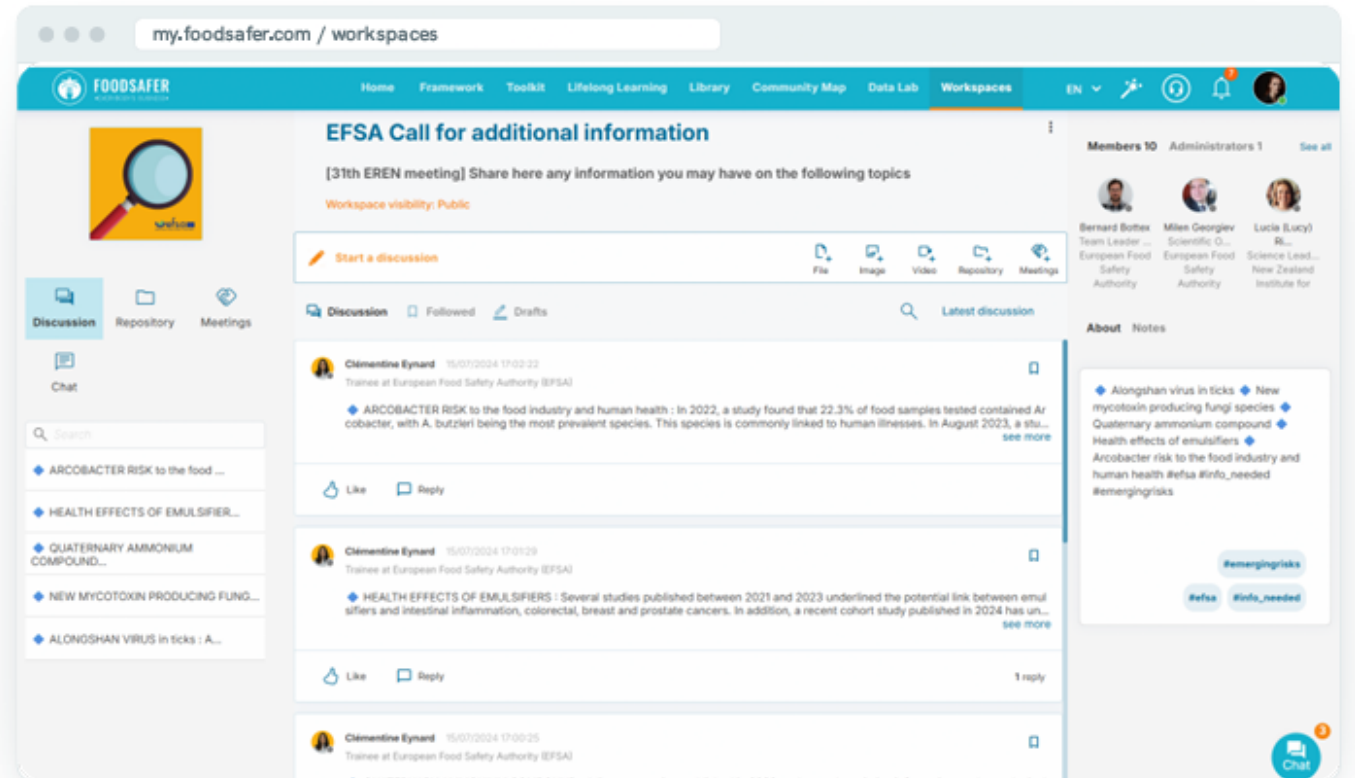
my.foodsafer.com / workspaces

FOODSAFER

Home Framework Toolkit Lifelong Learning Library Community Map Data Lab Workspaces EN 7

efsa

Discussion Repository Meetings

Chat

Search

◆ ARCOBACTER RISK to the food ...

◆ HEALTH EFFECTS OF EMULSIFIER...

◆ QUATERNARY AMMONIUM COMPOUND...

◆ NEW MYCOTOXIN PRODUCING FUNG...

◆ ALONGSHAN VIRUS in ticks : A...

EFSA Call for additional information

[31th EREN meeting] Share here any information you may have on the following topics

Workspace visibility: Public

Start a discussion File Image Video Repository Meetings

Discussion Followed Drafts Latest discussion

Clémentine Eynard 15/07/2024 17:02:22
Trainee at European Food Safety Authority (EFSA)

◆ ARCOBACTER RISK to the food industry and human health : In 2022, a study found that 22.3% of food samples tested contained Arcobacter, with A. butzleri being the most prevalent species. This species is commonly linked to human illnesses. In August 2023, a stu... see more

Like Reply

Clémentine Eynard 15/07/2024 17:01:29
Trainee at European Food Safety Authority (EFSA)

◆ HEALTH EFFECTS OF EMULSIFIERS : Several studies published between 2021 and 2023 underlined the potential link between emulsifiers and intestinal inflammation, colorectal, breast and prostate cancers. In addition, a recent cohort study published in 2024 has un... see more

Like Reply 1 reply

Clémentine Eynard 15/07/2024 17:00:25
Trainee at European Food Safety Authority (EFSA)

Members 10 Administrators 1 See all

Bernard Bottex Team Leader ... European Food Safety Authority
Milen Georgiev Scientific O... European Food Safety Authority
Lucia (Lucy) Ri... Science Lead... New Zealand Institute for

About Notes

◆ Alongshan virus in ticks ◆ New mycotoxin producing fungi species ◆ Quaternary ammonium compound ◆ Health effects of emulsifiers ◆ Arcobacter risk to the food industry and human health #efsa #info_needed #emergingrisks

#emergingrisks
#efsa #info_needed

3 Chat